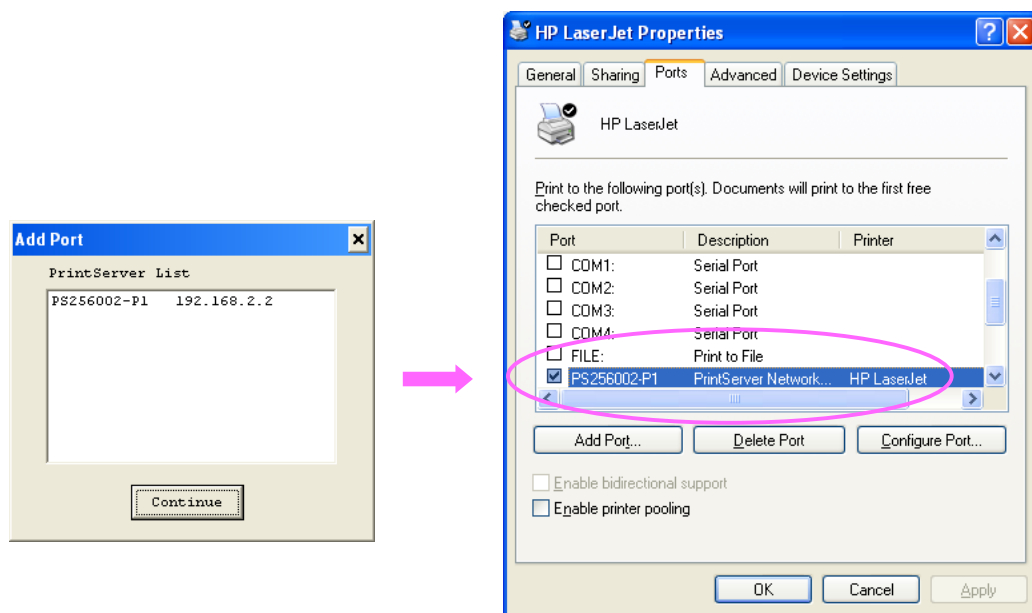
Add Port

PrintServer List

PS256002-P1 192.168.2.2

Continue

HP LaserJet Properties

General | Sharing | Ports | Advanced | Device Settings

HP LaserJet

Print to the following port(s). Documents will print to the first free checked port.

| Port | Description | Printer |
|---|---|---|
| COM1: | Serial Port | |
| COM2: | Serial Port | |
| COM3: | Serial Port | |
| COM4: | Serial Port | |
| FILE: | Print to File | |
| PS256002-P1 | PrintServer Network... | HP LaserJet |

Add Port... | Delete Port | Configure Port...

Enable bidirectional support

Enable printer pooling

OK | Cancel | Apply